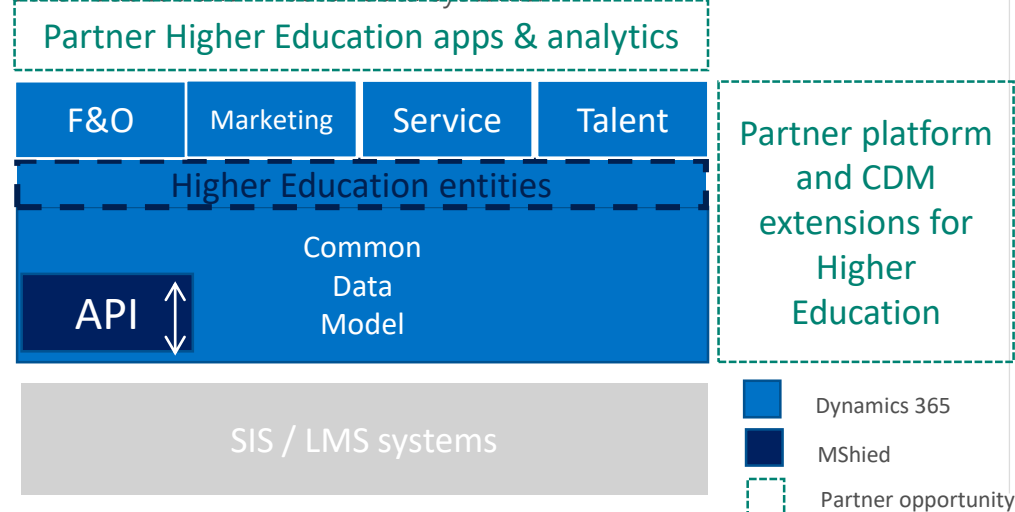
Partner Higher Education apps & analytics

F&O

Marketing

Service

Talent

Higher Education entities

Common Data Model

API

Partner platform and CDM extensions for Higher Education

SIS / LMS systems

Dynamics 365

MShied

Partner opportunity